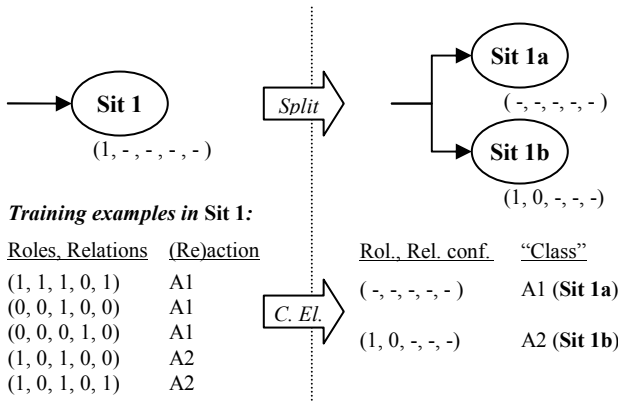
Sit 1

(1, -, -, -, -, -)

Split

Sit 1a

( -, -, -, -, -, - )

Sit 1b

(1, 0, -, -, -)

*Training examples in* **Sit 1***:*

| Roles, Relations | (Re)action |
|---|---|
| (1, 1, 1, 0, 1) | A1 |
| (0, 0, 1, 0, 0) | A1 |
| (0, 0, 0, 1, 0) | A1 |
| (1, 0, 1, 0, 0) | A2 |
| (1, 0, 1, 0, 1) | A2 |

C. El.

| Rol., Rel. conf. | "Class" |
|---|---|
| ( -, -, -, -, -, - ) | A1 (**Sit 1a**) |
| (1, 0, -, -, -) | A2 (**Sit 1b**) |